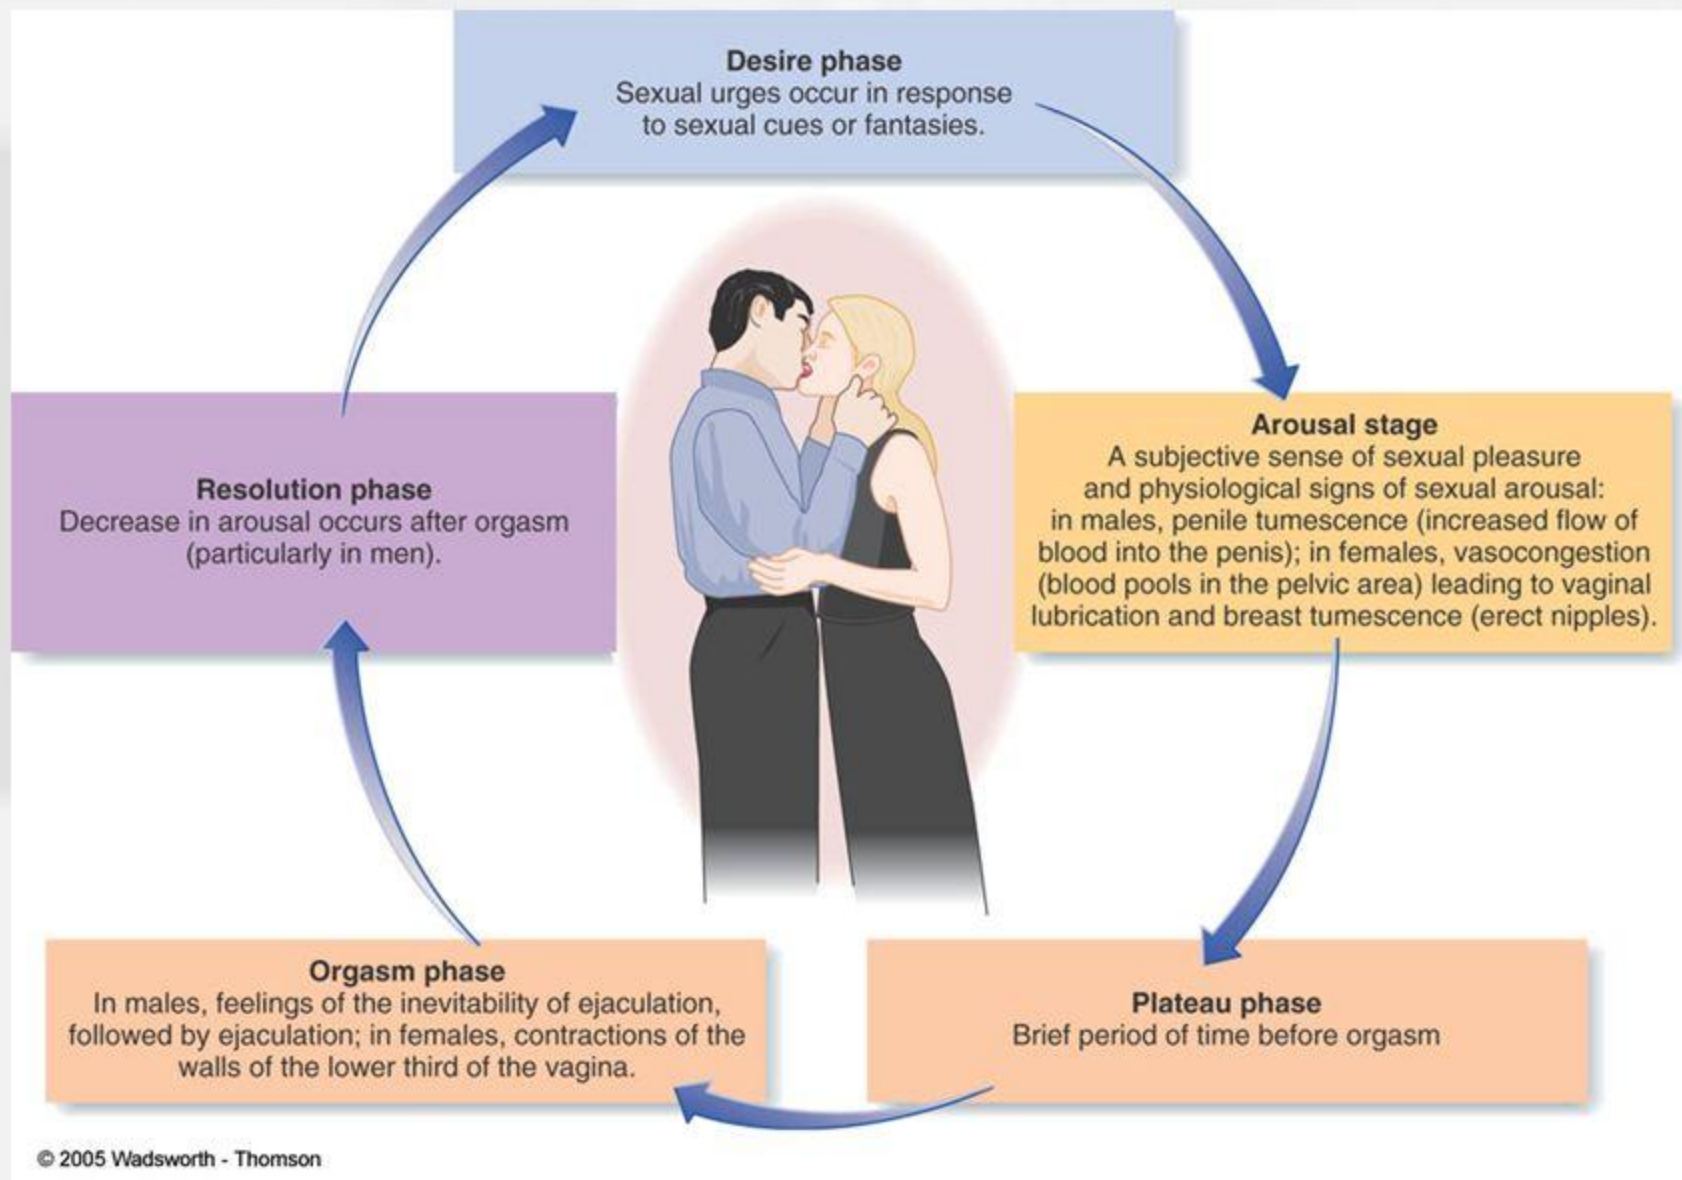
Desire phase
Sexual urges occur in response to sexual cues or fantasies.

Arousal stage
A subjective sense of sexual pleasure and physiological signs of sexual arousal: in males, penile tumescence (increased flow of blood into the penis); in females, vasocongestion (blood pools in the pelvic area) leading to vaginal lubrication and breast tumescence (erect nipples).

Plateau phase
Brief period of time before orgasm

Orgasm phase
In males, feelings of the inevitability of ejaculation, followed by ejaculation; in females, contractions of the walls of the lower third of the vagina.

Resolution phase
Decrease in arousal occurs after orgasm (particularly in men).

© 2005 Wadsworth - Thomson